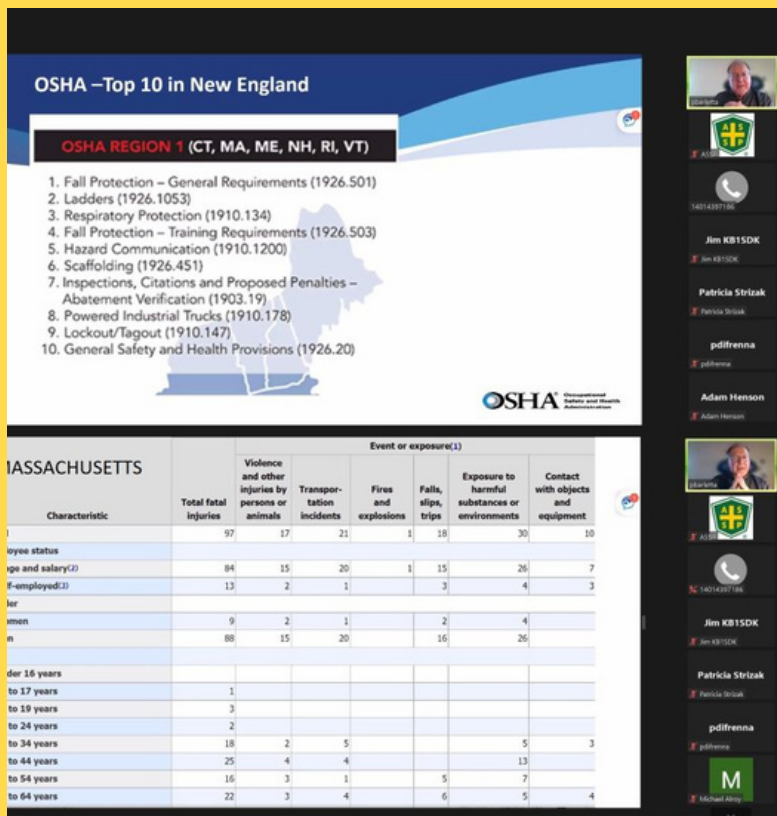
OSHA –Top 10 in New England

OSHA REGION 1 (CT, MA, ME, NH, RI, VT)

1. Fall Protection – General Requirements (1926.501)
2. Ladders (1926.1053)
3. Respiratory Protection (1910.134)
4. Fall Protection – Training Requirements (1926.503)
5. Hazard Communication (1910.1200)
6. Scaffolding (1926.451)
7. Inspections, Citations and Proposed Penalties – Abatement Verification (1903.19)
8. Powered Industrial Trucks (1910.178)
9. Lockout/Tagout (1910.147)
10. General Safety and Health Provisions (1926.20)

OSHA Occupational Safety and Health Administration

IASSACHUSETTS

| Characteristic | Total fatal injuries | Violence and other injuries by persons or animals | Transportation incidents | Fires and explosions | Falls, slips, trips | Exposure to harmful substances or environments | Contact with objects and equipment |
|---|---|---|---|---|---|---|---|
| | | Event or exposure(1) | | | | | |
| l | 97 | 17 | 21 | 1 | 18 | 30 | 10 |
| oyee status | | | | | | | |
| ge and salary(2) | 84 | 15 | 20 | 1 | 15 | 26 | 7 |
| lf-employed(3) | 13 | 2 | 1 | | 3 | 4 | 3 |
| ler | | | | | | | |
| omen | 9 | 2 | 1 | | 2 | 4 | |
| n | 88 | 15 | 20 | | 16 | 26 | |
| | | | | | | | |
| der 16 years | | | | | | | |
| to 17 years | 1 | | | | | | |
| to 19 years | 3 | | | | | | |
| to 24 years | 2 | | | | | | |
| to 34 years | 18 | 2 | 5 | | | 5 | 3 |
| to 44 years | 25 | 4 | 4 | | | 13 | |
| to 54 years | 16 | 3 | 1 | | 5 | 7 | |
| to 64 years | 22 | 3 | 4 | | 6 | 5 | 4 |

pbarletta
ASSP
14014397186
Jim KB1SDK
Jim KB1SDK
Patricia Strizak
Patricia Strizak
pdifrenna
pdifrenna
Adam Henson
Adam Henson
pbarletta
ASSP
14014397186
Jim KB1SDK
Jim KB1SDK
Patricia Strizak
Patricia Strizak
pdifrenna
pdifrenna
M
Michael Alroy